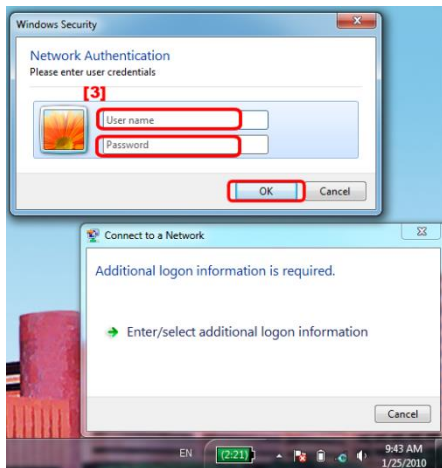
Windows Security

Network Authentication
Please enter user credentials

[3]

User name

Password

OK Cancel

Connect to a Network

Additional logon information is required.

Enter/select additional logon information

Cancel

EN (2:21) 9:43 AM 1/25/2010